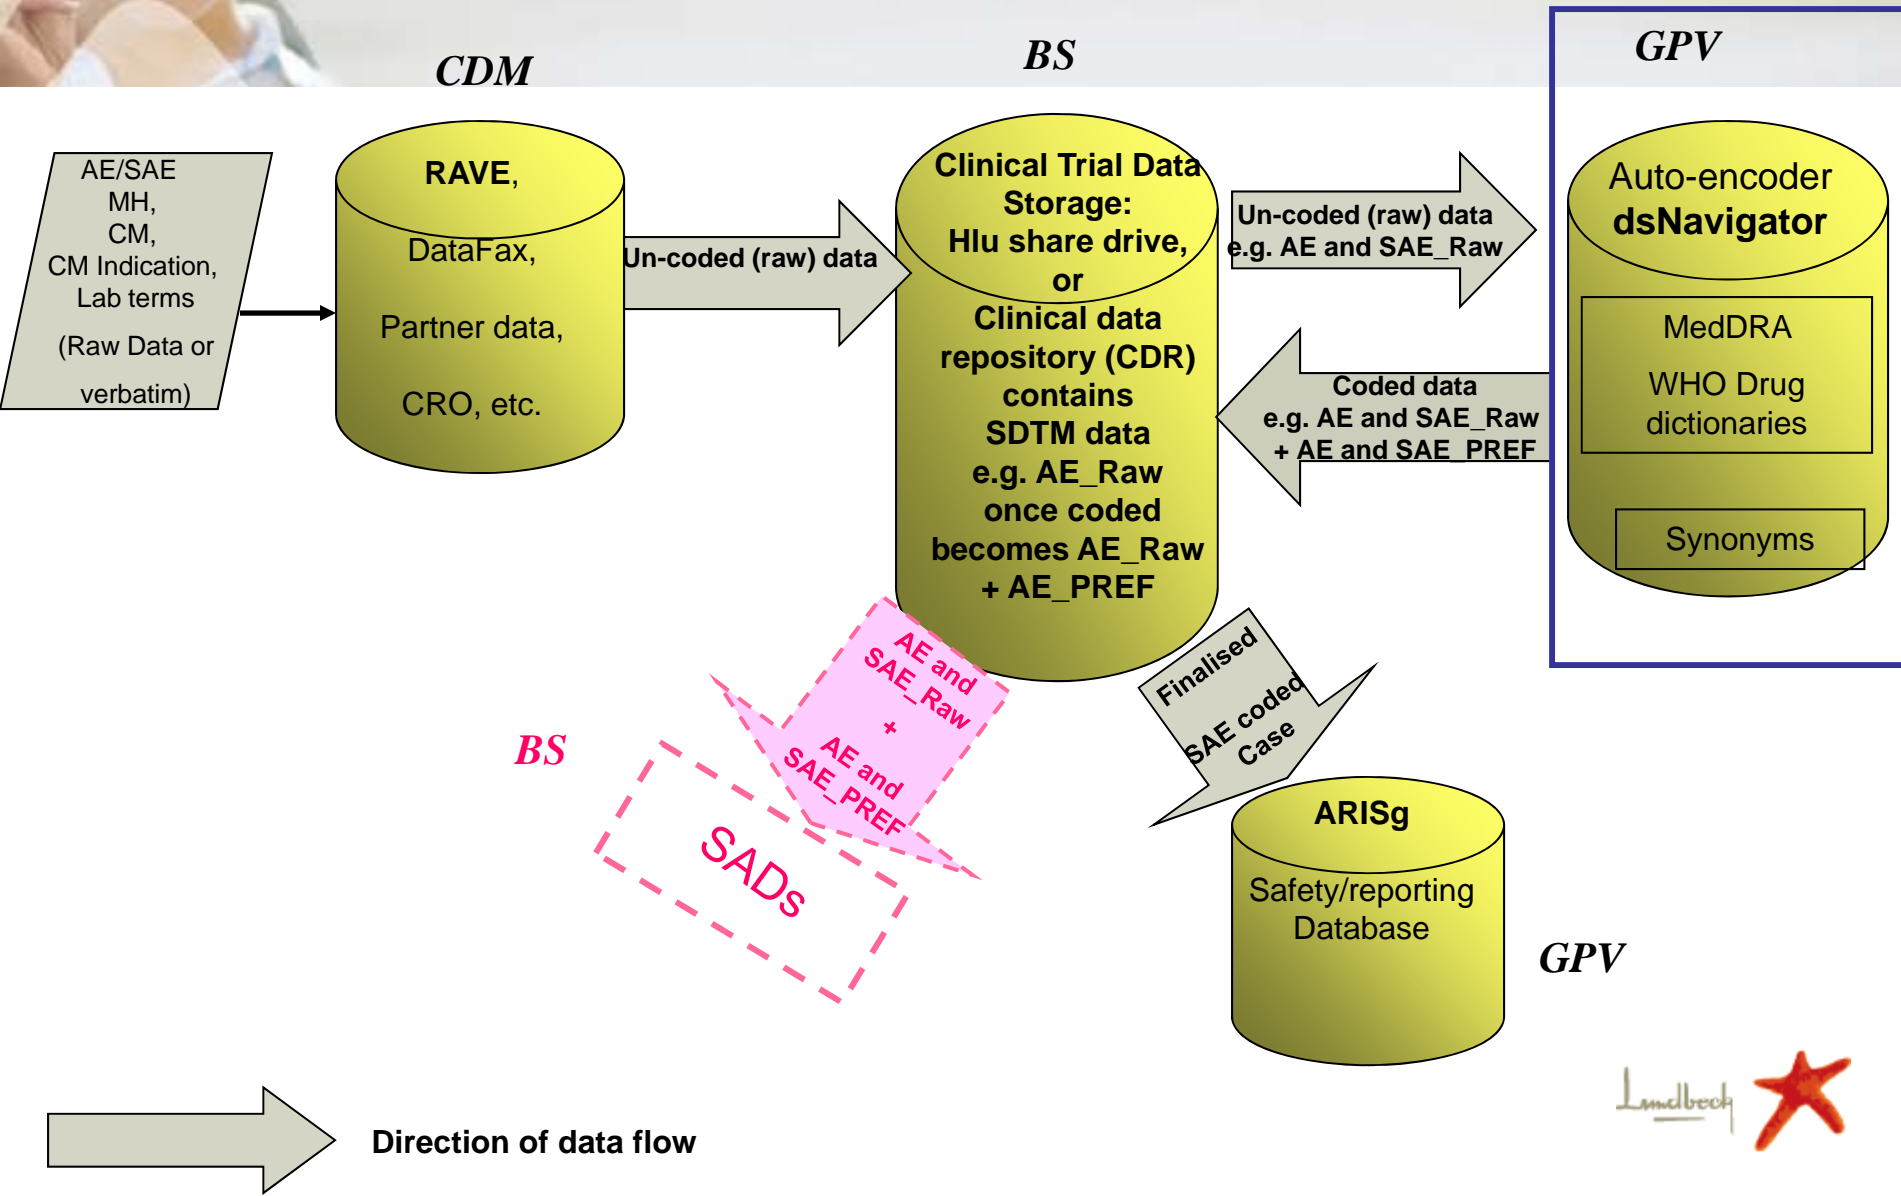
CDM

BS

GPV

AE/SAE
MH,
CM,
CM Indication,
Lab terms
(Raw Data or verbatim)

RAVE,
DataFax,
Partner data,
CRO, etc.

Un-coded (raw) data

Clinical Trial Data Storage:
Hlu share drive, or
Clinical data repository (CDR) contains SDTM data e.g. AE_Raw once coded becomes AE_Raw + AE_PREF

Un-coded (raw) data
e.g. AE and SAE_Raw

Auto-encoder
dsNavigator

MedDRA
WHO Drug dictionaries

Synonyms

Coded data
e.g. AE and SAE_Raw + AE and SAE_PREF

AE and SAE_Raw + AE and SAE_PREF

BS

SADs

Finalised SAE coded Case

ARISg
Safety/reporting Database

GPV

Direction of data flow

Lundbeck